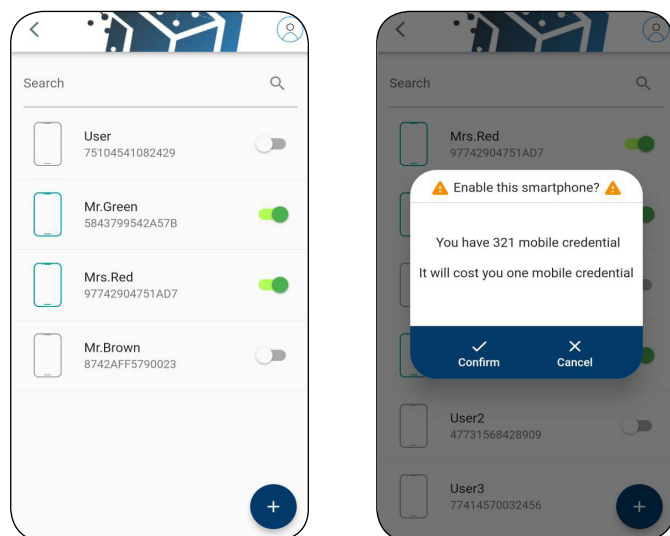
Search

User
75104541082429

Mr.Green
5843799542A57B

Mrs.Red
97742904751AD7

Mr.Brown
8742AFF5790023

+

Search

Mrs.Red
97742904751AD7

Enable this smartphone?

You have 321 mobile credential

It will cost you one mobile credential

Confirm

Cancel

User2
47731568428909

User3
77414570032456

+